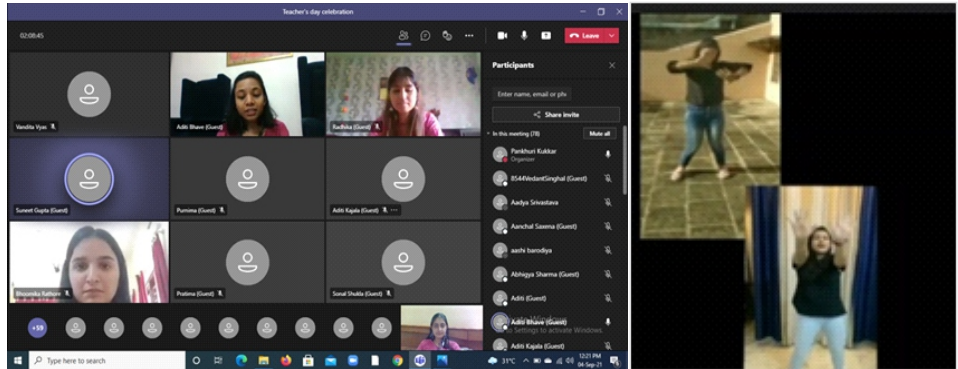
Teacher's day celebration

02:08:45

Leave

Vandita Vyas

Aditi Bhave (Guest)

Radhika (Guest)

Suneet Gupta (Guest)

Purnima (Guest)

Aditi Kajala (Guest)

Bhoomika Rathore

Pratima (Guest)

Sonal Shukla (Guest)

+59

Participants

Enter name, email or phone

Share invite

In this meeting (78)

Mute all

Pankhuri Kukkar
Organizer

8544VedantSinghal (Guest)

Aadya Srivastava

Aanchal Saxena (Guest)

aashi barodiya

Abhigya Sharma (Guest)

Aditi (Guest)

Aditi Bhave (Guest)

Go to Settings to activate Windows.

Aditi Kajala (Guest)

Type here to search

31°C

12:21 PM
04-Sep-21